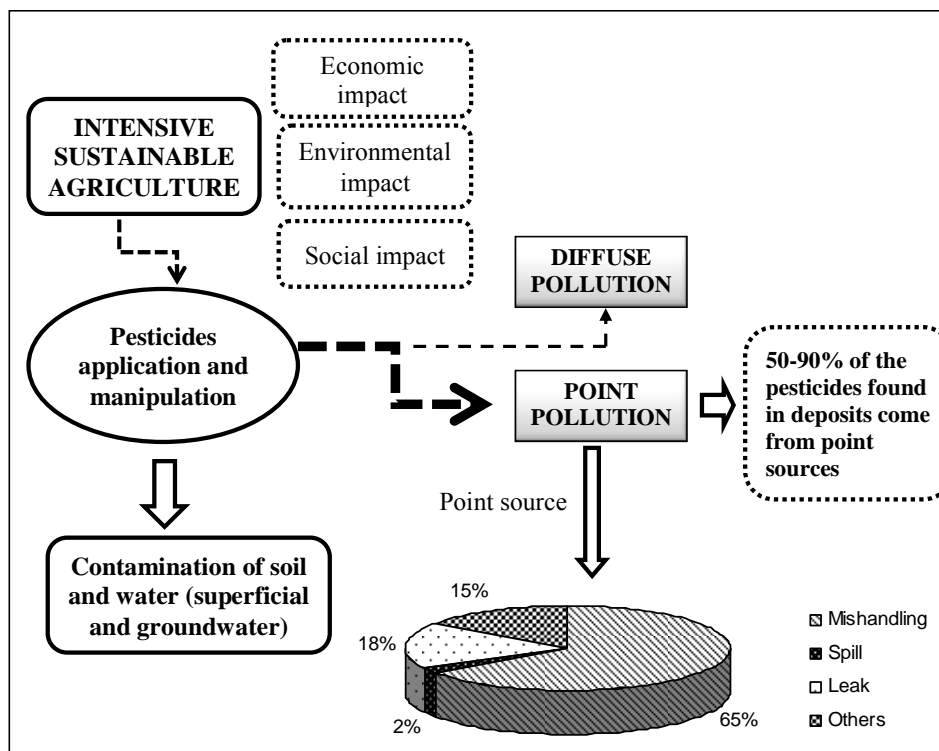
Economic impact

INTENSIVE SUSTAINABLE AGRICULTURE

Environmental impact

Social impact

DIFFUSE POLLUTION

Pesticides application and manipulation

POINT POLLUTION

50-90% of the pesticides found in deposits come from point sources

Point source

Contamination of soil and water (superficial and groundwater)

15%

18%

2%

65%

Mishandling

Spill

Leak

Others